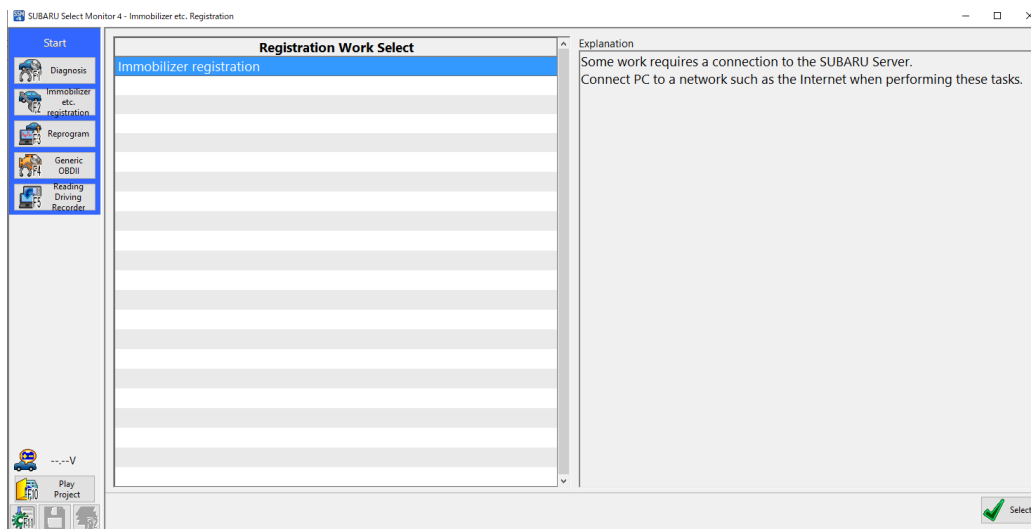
SUBARU Select Monitor 4 - Immobilizer etc. Registration

Start

F1 Diagnosis

F2 Immobilizer etc. registration

F3 Reprogram

F4 Generic OBDII

F5 Reading Driving Recorder

--.--V

F10 Play Project

Registration Work Select

Immobilizer registration

Explanation

Some work requires a connection to the SUBARU Server.
Connect PC to a network such as the Internet when performing these tasks.

Select